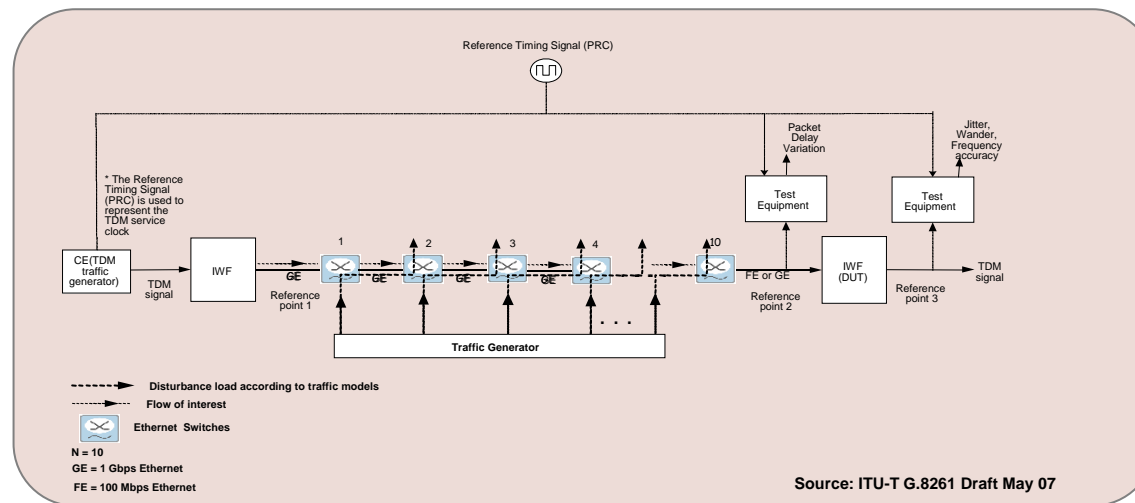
Reference Timing Signal (PRC)

Packet Delay Variation

Jitter, Wander, Frequency accuracy

* The Reference Timing Signal (PRC) is used to represent the TDM service clock

Test Equipment

Test Equipment

CE(TDM traffic generator)

TDM signal

IWF

1

2

3

4

10

GE

GE

GE

GE

FE or GE

IWF (DUT)

TDM signal

Reference point 1

Reference point 2

Reference point 3

. . .

Traffic Generator

Disturbance load according to traffic models

Flow of interest

Ethernet Switches

N = 10

GE = 1 Gbps Ethernet

FE = 100 Mbps Ethernet

Source: ITU-T G.8261 Draft May 07